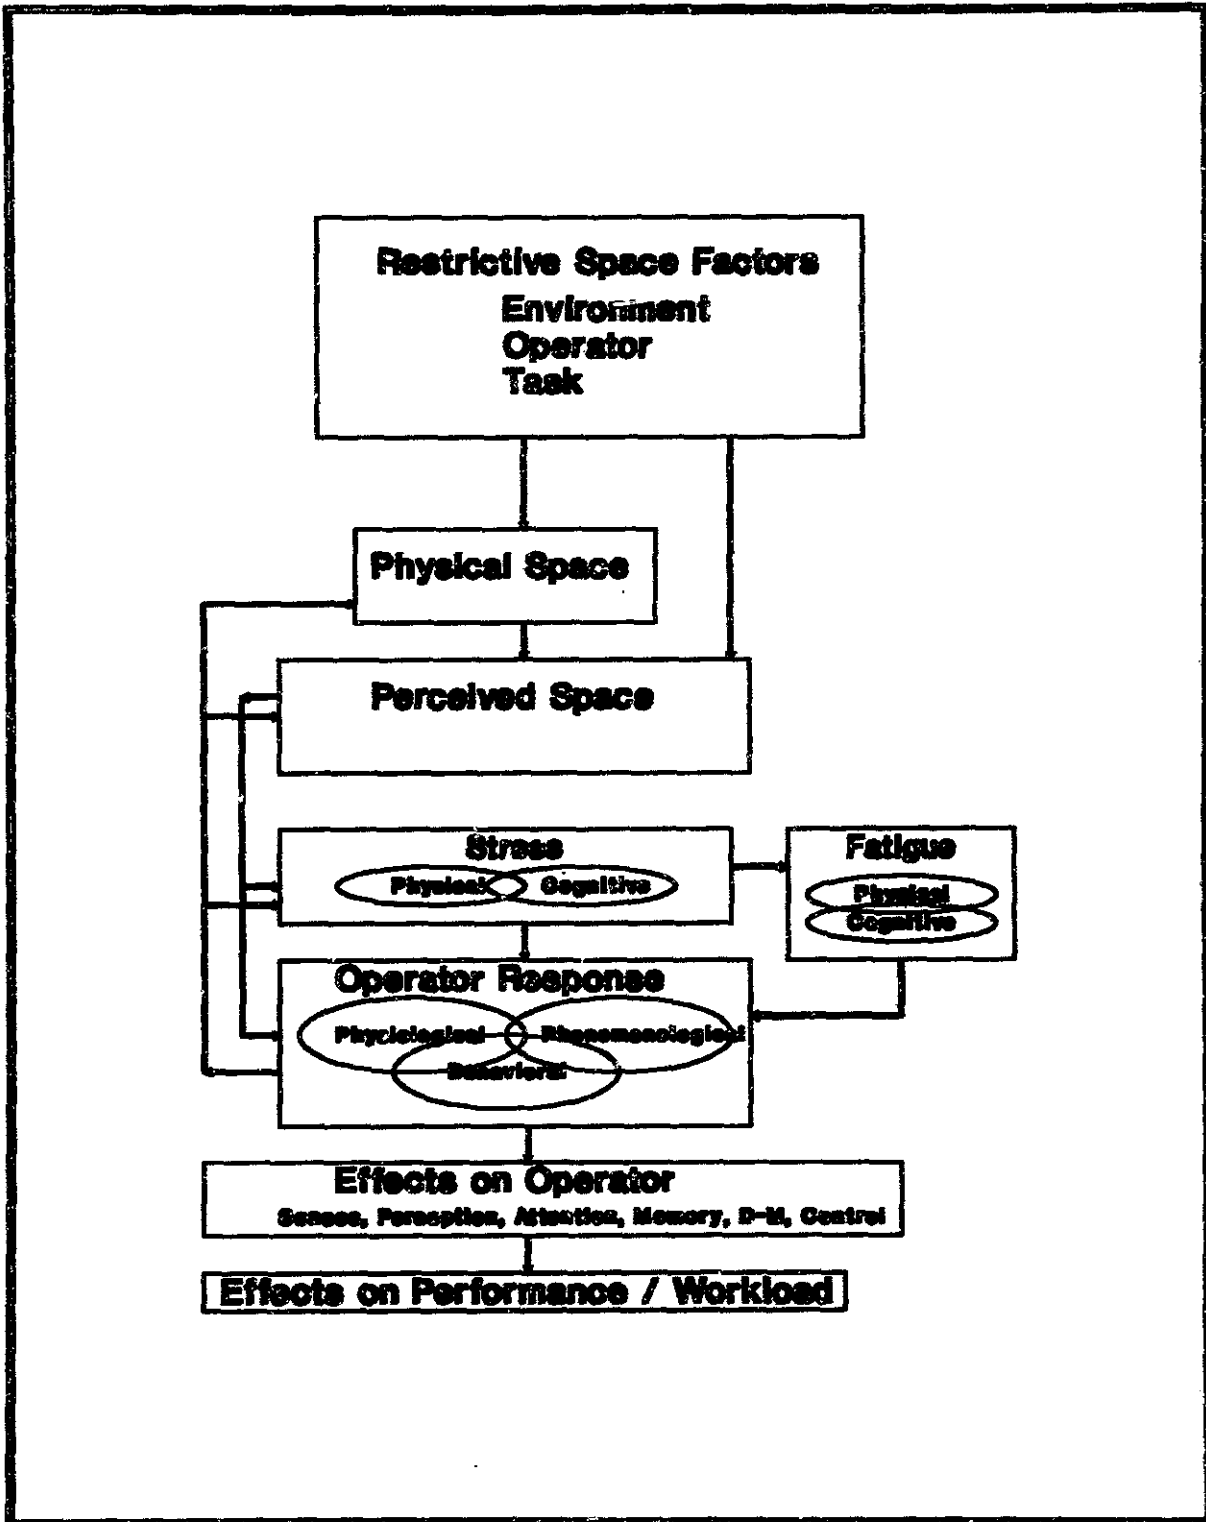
Restrictive Space Factors
Environment
Operator
Task

Physical Space

Perceived Space

Stress
Physical Cognitive

Fatigue
Physical
Cognitive

Operator Response
Physiological Phenomenological
Behavioral

Effects on Operator
Senses, Perception, Attention, Memory, D-M, Control

Effects on Performance / Workload